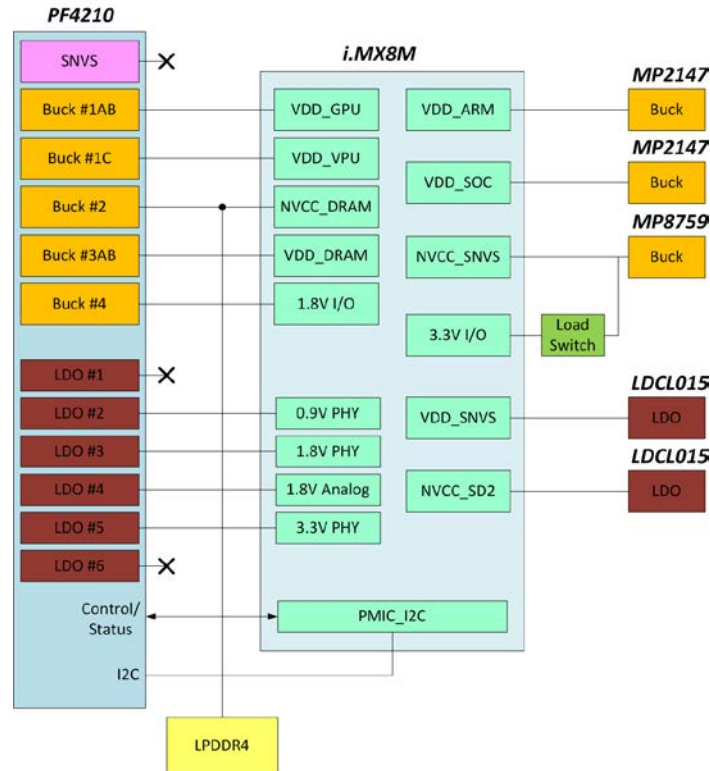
PF4210

SNVS

Buck #1AB

Buck #1C

Buck #2

Buck #3AB

Buck #4

LDO #1

LDO #2

LDO #3

LDO #4

LDO #5

LDO #6

Control/ Status

I2C

i.MX8M

VDD_GPU

VDD_VPU

NVCC_DRAM

VDD_DRAM

1.8V I/O

0.9V PHY

1.8V PHY

1.8V Analog

3.3V PHY

VDD_ARM

VDD_SOC

NVCC_SNVS

3.3V I/O

VDD_SNVS

NVCC_SD2

PMIC_I2C

MP2147

Buck

MP2147

Buck

MP8759

Buck

Load Switch

LDCL015

LDO

LDCL015

LDO

LPDDR4